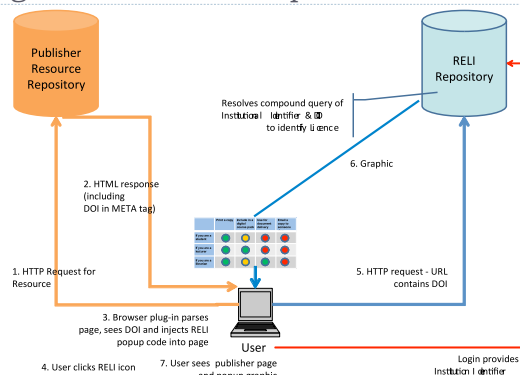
Publisher Resource Repository

RELI Repository

Resolves compound query of Institutional Identifier & DOI to identify Licence

6. Graphic

2. HTML response (including DOI in META tag)

| | Print a copy | Include in a digital course pack | Inter-library document delivery | Print a copy for students |
|---|---|---|---|---|
| If you are a student | | | | |
| If you are a lecturer | | | | |
| If you are a librarian | | | | |

1. HTTP Request for Resource

5. HTTP request - URL contains DOI

3. Browser plug-in parses page, sees DOI and injects RELI popup code into page

User

4. User clicks RELI icon

7. User sees publisher page and popup graphic

Login provides Institution Identifier